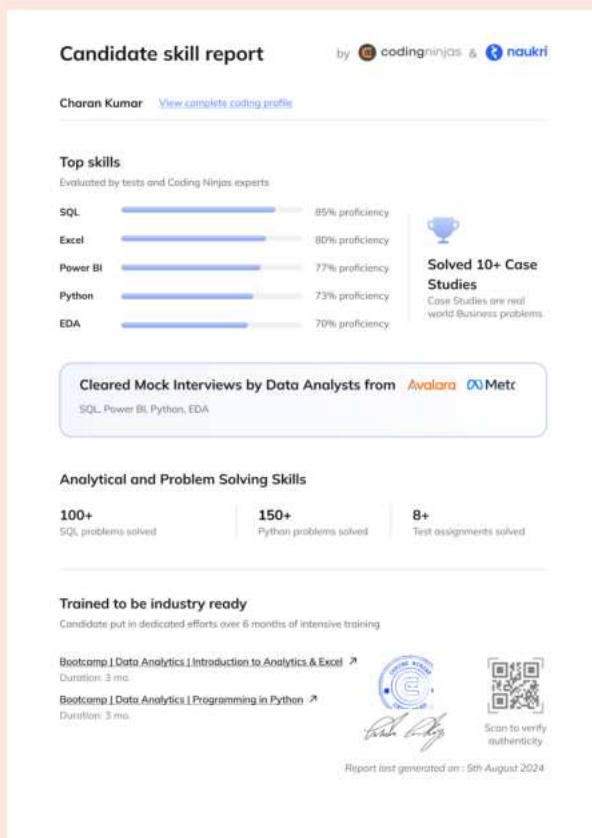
Candidate skill report

by codingninjas & naukri

Charan Kumar View complete coding profile

Top skills
Evaluated by tests and Coding Ninjas experts

SQL 85% proficiency
Excel 80% proficiency
Power BI 77% proficiency
Python 73% proficiency
EDA 70% proficiency

Solved 10+ Case Studies
Case Studies are real world Business problems

Cleared Mock Interviews by Data Analysts from Avalara Metc
SQL, Power BI, Python, EDA

Analytical and Problem Solving Skills

100+
SQL problems solved

150+
Python problems solved

8+
Test assignments solved

Trained to be industry ready
Candidate put in dedicated efforts over 6 months of intensive training

Bootcamp | Data Analytics | Introduction to Analytics & Excel ↗
Duration: 3 mo.

Bootcamp | Data Analytics | Programming in Python ↗
Duration: 3 mo.

Scan to verify authenticity

Report last generated on : 5th August 2024